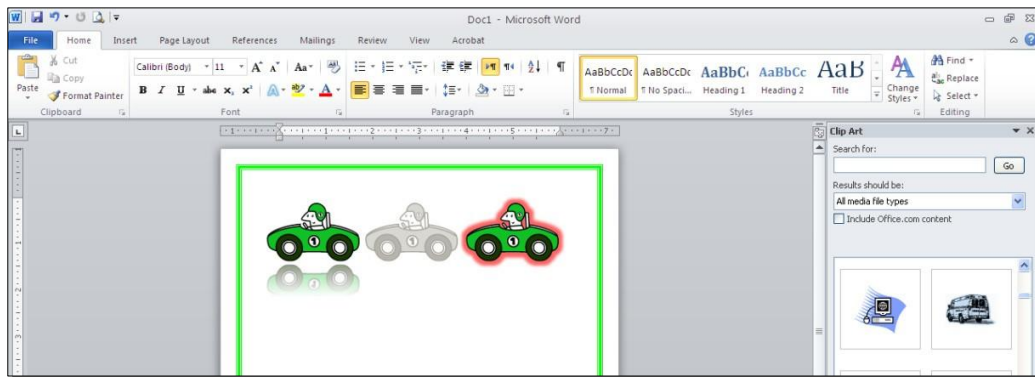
Doc1 - Microsoft Word

File Home Insert Page Layout References Mailings Review View Acrobat

Cut
Copy
Paste
Format Painter
Clipboard

Calibri (Body) 11
Font

Paragraph

AaBbCcDc ¶ Normal
AaBbCcDc ¶ No Spaci...
AaBbC Heading 1
AaBbCc Heading 2
AaB Title
Change Styles
Styles

Find
Replace
Select
Editing

Clip Art
Search for:
Go
Results should be:
All media file types
Include Office.com content

1
1
1